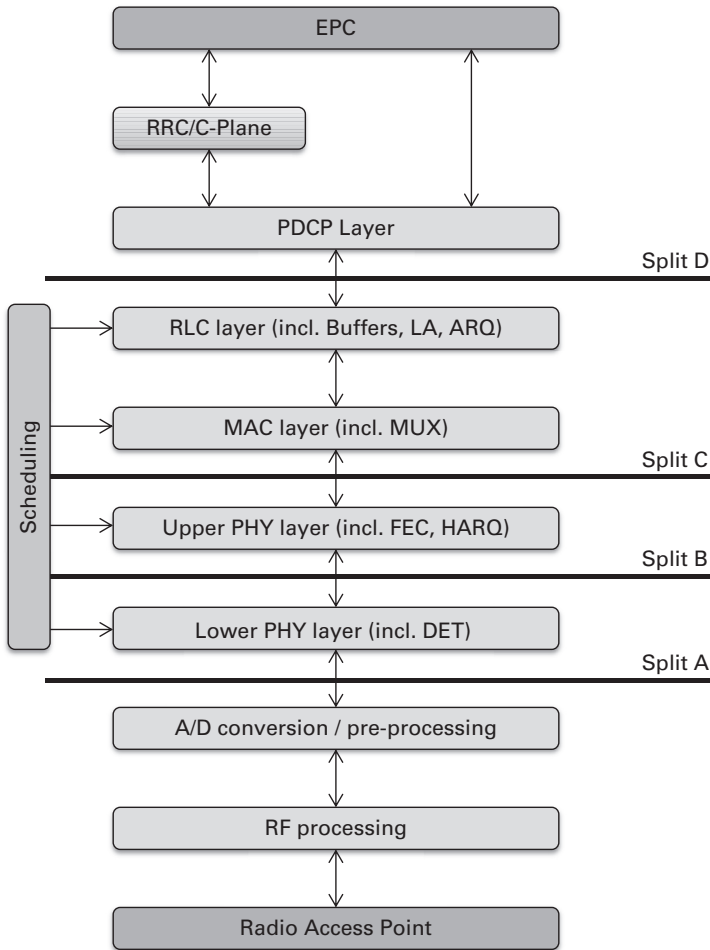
EPC

RRC/C-Plane

PDCP Layer

Split D

Scheduling

RLC layer (incl. Buffers, LA, ARQ)

MAC layer (incl. MUX)

Split C

Upper PHY layer (incl. FEC, HARQ)

Split B

Lower PHY layer (incl. DET)

Split A

A/D conversion / pre-processing

RF processing

Radio Access Point